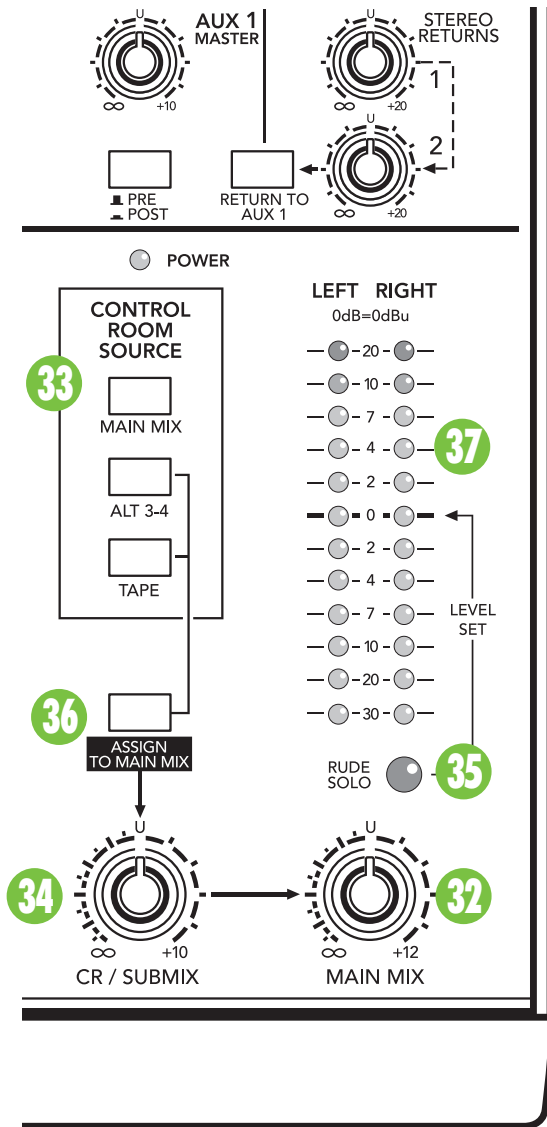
U
AUX 1
MASTER
∞ +10

U
STEREO
RETURNS
∞ +20
1
U
2
∞ +20

PRE
POST

RETURN TO
AUX 1

POWER

CONTROL
ROOM
SOURCE

33

MAIN MIX

ALT 3-4

TAPE

LEFT RIGHT
0dB=0dBu
20
10
7
4
2
0
2
4
7
10
20
30

37

LEVEL
SET

36

ASSIGN
TO MAIN MIX

RUDE
SOLO

35

34

U
∞ +10
CR / SUBMIX

U
∞ +12
MAIN MIX

32